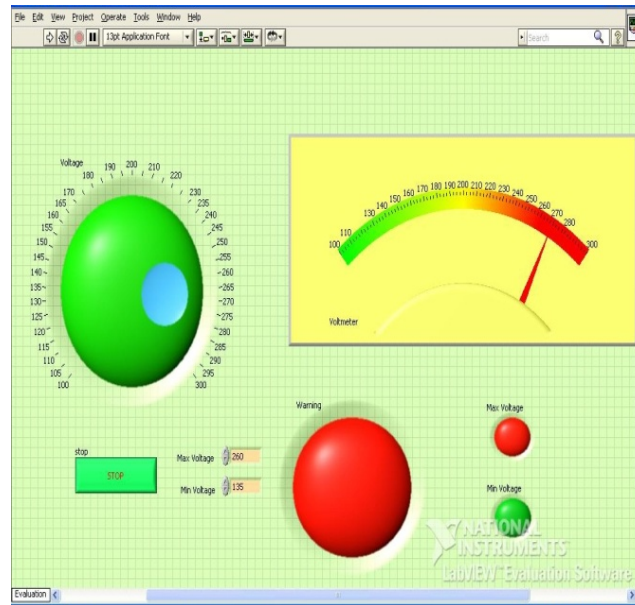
File Edit View Project Operate Tools Window Help

13pt Application Font

Search

Voltage

100 105 110 115 120 125 130 135 140 145 150 155 160 165 170 180 190 200 210 220 230 235 240 245 250 255 260 265 270 275 280 285 290 295 300

100 110 130 140 150 160 170 180 190 200 210 220 230 240 250 260 270 280 300

Voltmeter

Warning

Max Voltage

stop

STOP

Max Voltage 260

Min Voltage 135

Min Voltage

NATIONAL INSTRUMENTS

LabVIEW Evaluation Software

Evaluation